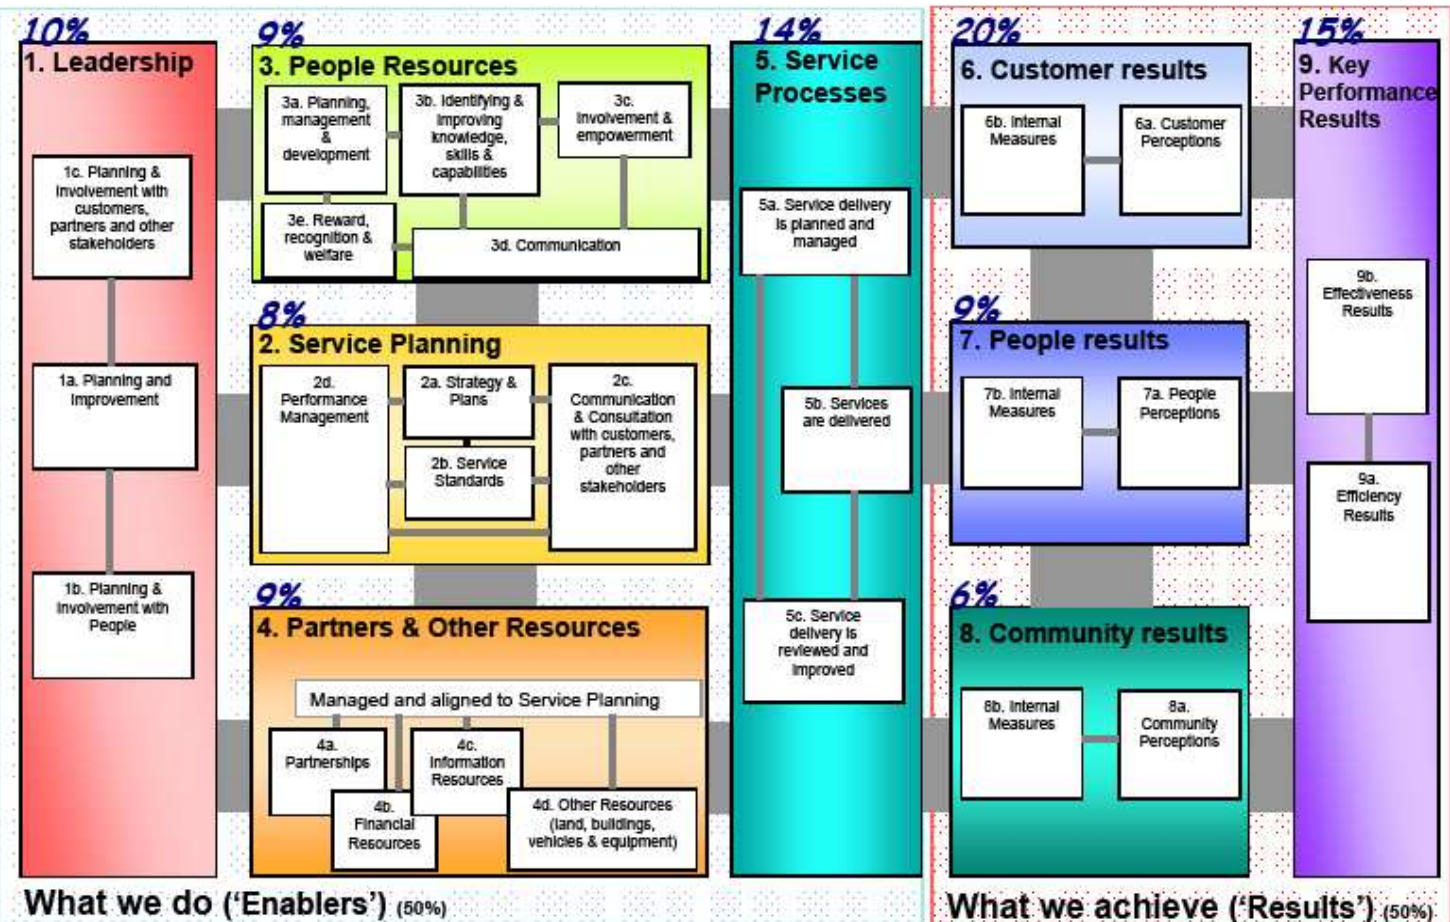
10%
1. Leadership

1c. Planning & involvement with customers, partners and other stakeholders

1a. Planning and improvement

1b. Planning & involvement with People

9%
3. People Resources

3a. Planning, management & development

3b. Identifying & improving knowledge, skills & capabilities

3c. Involvement & empowerment

3e. Reward, recognition & welfare

3d. Communication

8%
2. Service Planning

2d. Performance Management

2a. Strategy & Plans

2b. Service Standards

2c. Communication & Consultation with customers, partners and other stakeholders

9%
4. Partners & Other Resources

Managed and aligned to Service Planning

4a. Partnerships

4b. Financial Resources

4c. Information Resources

4d. Other Resources (land, buildings, vehicles & equipment)

14%
5. Service Processes

5a. Service delivery is planned and managed

5b. Services are delivered

5c. Service delivery is reviewed and improved

20%
6. Customer results

6b. Internal Measures

6a. Customer Perceptions

9%
7. People results

7b. Internal Measures

7a. People Perceptions

6%
8. Community results

8b. Internal Measures

8a. Community Perceptions

15%
9. Key Performance Results

9b. Effectiveness Results

9a. Efficiency Results

What we do ('Enablers') (50%)

What we achieve ('Results') (50%)